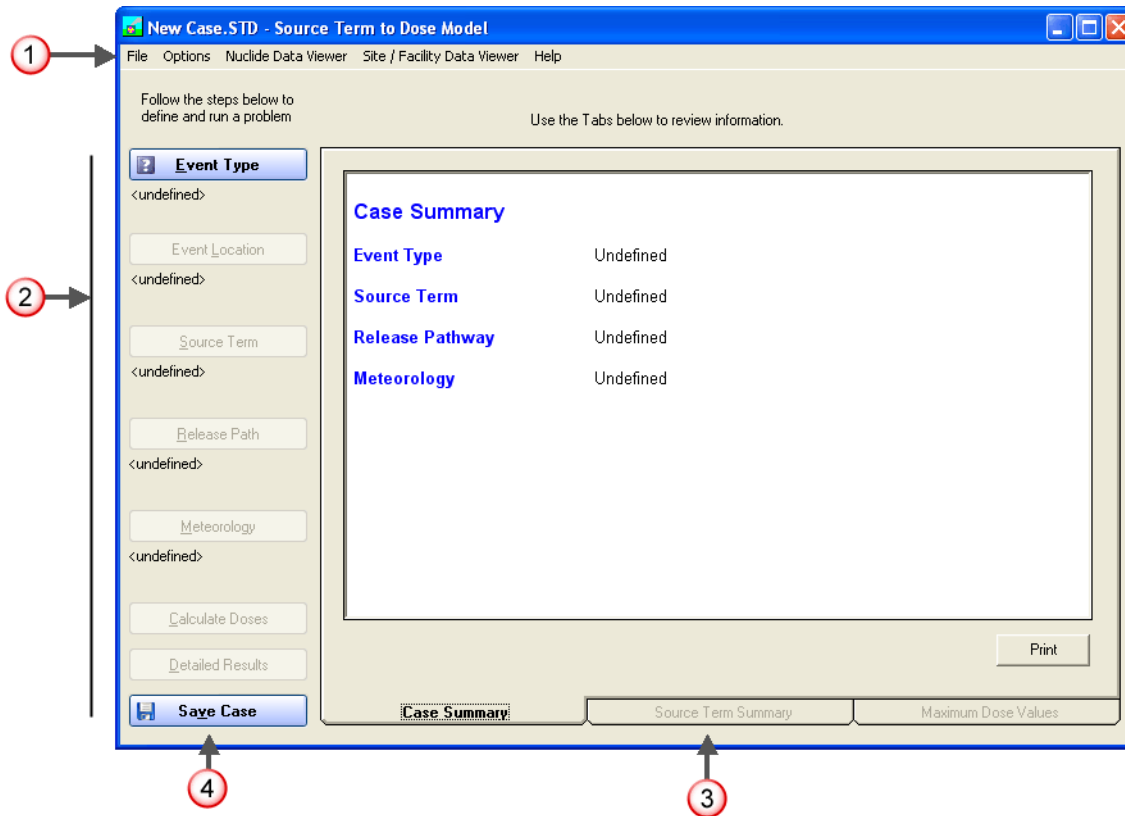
New Case.STD - Source Term to Dose Model

1

File Options Nuclide Data Viewer Site / Facility Data Viewer Help

Follow the steps below to define and run a problem

Use the Tabs below to review information.

2

Event Type
<undefined>

Event Location
<undefined>

Source Term
<undefined>

Release Path
<undefined>

Meteorology
<undefined>

Calculate Doses

Detailed Results

Save Case

Case Summary

| | |
|---|---|
| Event Type | Undefined |
| Source Term | Undefined |
| Release Pathway | Undefined |
| Meteorology | Undefined |

Print

Case Summary | Source Term Summary | Maximum Dose Values

4

3